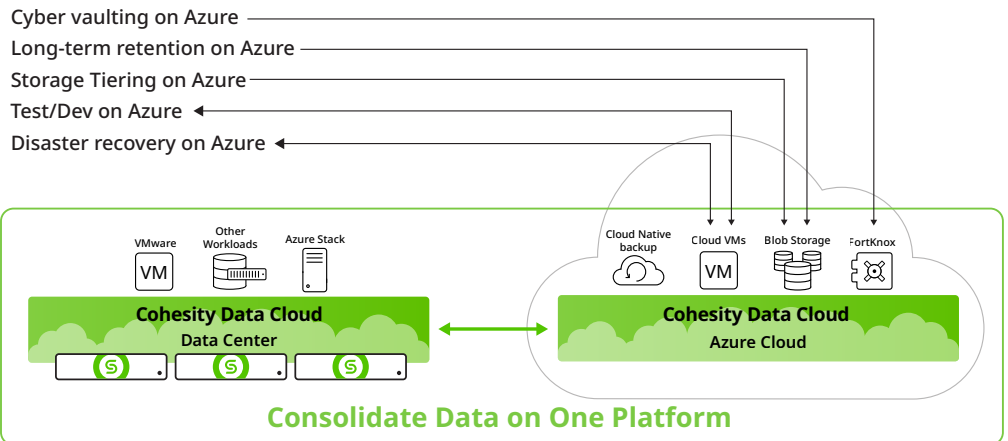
Cyber vaulting on Azure
Long-term retention on Azure
Storage Tiering on Azure
Test/Dev on Azure
Disaster recovery on Azure

VMware
VM
Other Workloads
Azure Stack
Cohesity Data Cloud
Data Center

Cloud Native backup
Cloud VMs
VM
Blob Storage
FortKnox
Cohesity Data Cloud
Azure Cloud

Consolidate Data on One Platform